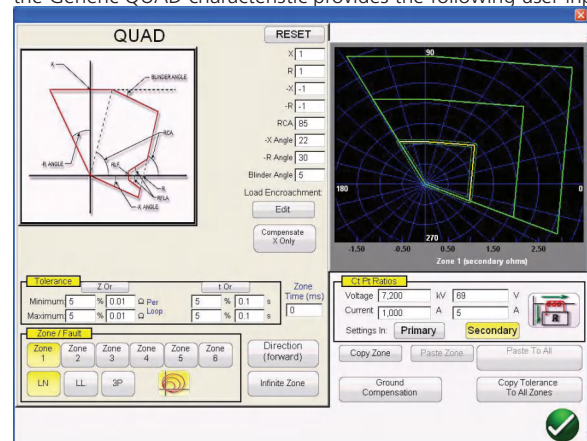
the Generic QUAD characteristic provides the following user int

QUAD

RESET

X
BLINDER ANGLE
RCA
-R ANGLE
RLF
R
RFLA
-X ANGLE

X 1
R 1
-X -1
-R -1
RCA 85
-X Angle 22
-R Angle 30
Blinder Angle 5
Load Encroachment
Edit
Compensate X Only

90
180
0
270
-1.50 -0.50 0.50 1.50 2.50
Zone 1 (secondary ohms)

Tolerance
Z Or
t Or
Zone Time (ms)
Minimum: 5 % 0.01 Ω Per Loop 5 % 0.1 s
Maximum: 5 % 0.01 Ω 5 % 0.1 s
0

Zone / Fault
Zone 1 Zone 2 Zone 3 Zone 4 Zone 5 Zone 6
Direction (forward)
LN LL 3P
Infinite Zone

Ct Pt Ratios
Voltage 7,200 kV 69 V
Current 1,000 A 5 A
Settings In: Primary Secondary

Copy Zone Paste Zone Paste To All
Ground Compensation
Copy Tolerance To All Zones